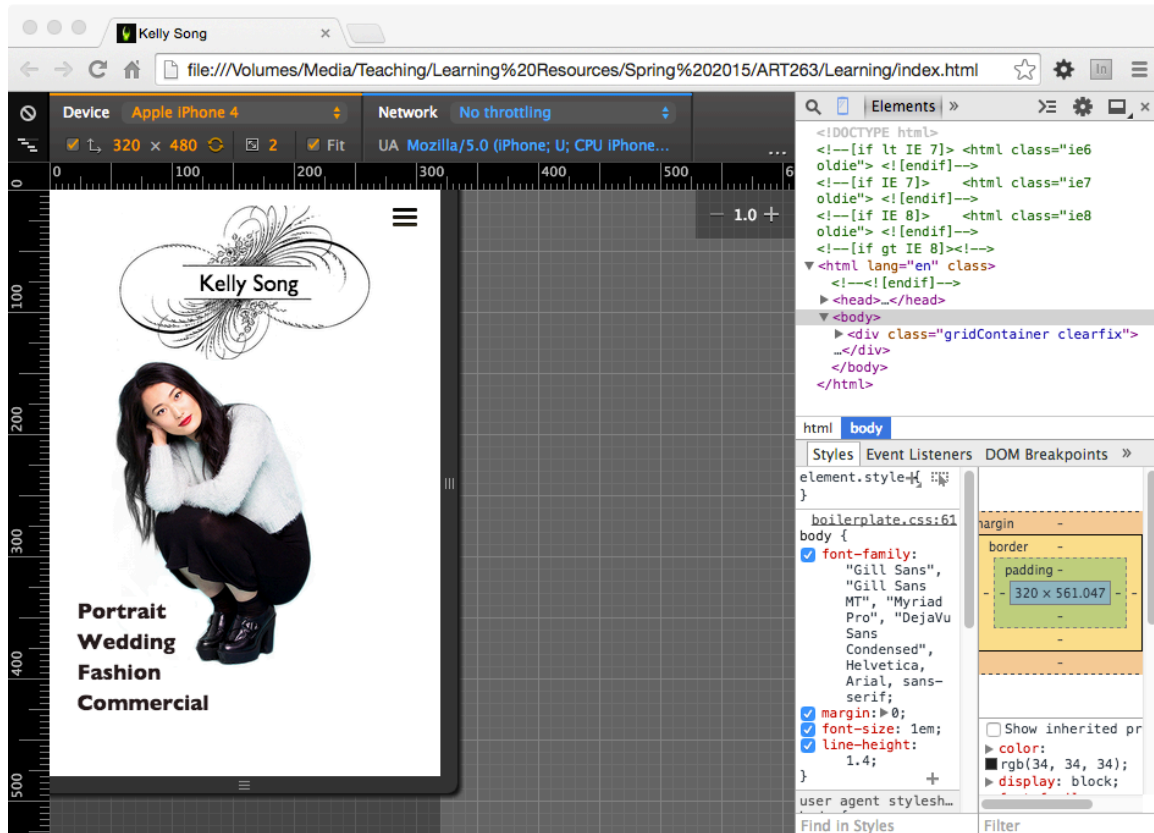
Kelly Song ×

file:///Volumes/Media/Teaching/Learning%20Resources/Spring%202015/ART263/Learning/index.html

Device Apple iPhone 4 Network No throttling

320 × 480 2 Fit UA Mozilla/5.0 (iPhone; U; CPU iPhone...

0 100 200 300 400 500

— 1.0 +

Kelly Song

Portrait
Wedding
Fashion
Commercial

Elements »

<!DOCTYPE html>
<!--[if lt IE 7]> <html class="ie6 oldie"> <![endif]-->
<!--[if IE 7]> <html class="ie7 oldie"> <![endif]-->
<!--[if IE 8]> <html class="ie8 oldie"> <![endif]-->
<!--[if gt IE 8]><!-->
▼<html lang="en" class>
<!--<![endif]-->
▶<head>…</head>
▼<body>
▶<div class="gridContainer clearfix">
…</div>
</body>
</html>

html body

Styles Event Listeners DOM Breakpoints »

element.style {
}

boilerplate.css:61
body {
font-family: "Gill Sans", "Gill Sans MT", "Myriad Pro", "DejaVu Sans Condensed", Helvetica, Arial, sans-serif;
margin: ▶0;
font-size: 1em;
line-height: 1.4;
}

user agent stylesh...

Find in Styles

margin -
border -
padding -
- - 320 × 561.047 - -
-
-
-

Show inherited pr
▶ color: rgb(34, 34, 34);
▶ display: block;

Filter